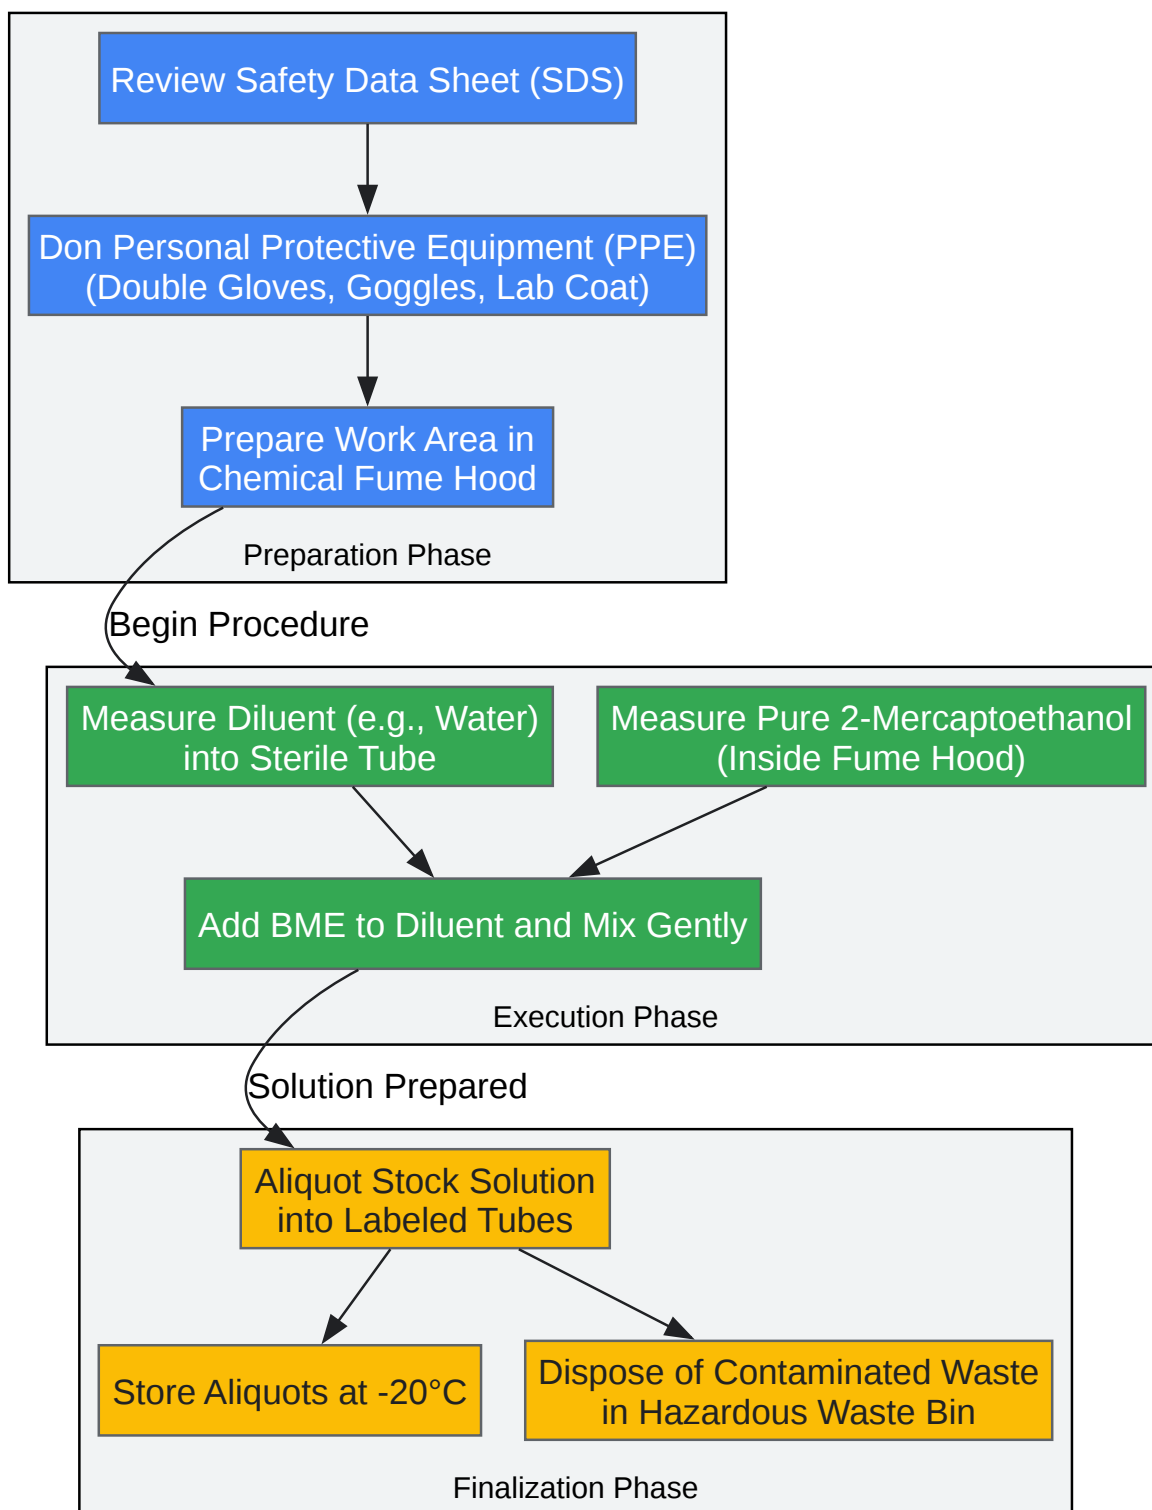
Review Safety Data Sheet (SDS)

Don Personal Protective Equipment (PPE) (Double Gloves, Goggles, Lab Coat)

Prepare Work Area in Chemical Fume Hood

Preparation Phase

Begin Procedure

Measure Diluent (e.g., Water) into Sterile Tube

Measure Pure 2-Mercaptoethanol (Inside Fume Hood)

Add BME to Diluent and Mix Gently

Execution Phase

Solution Prepared

Aliquot Stock Solution into Labeled Tubes

Store Aliquots at -20°C

Dispose of Contaminated Waste in Hazardous Waste Bin

Finalization Phase